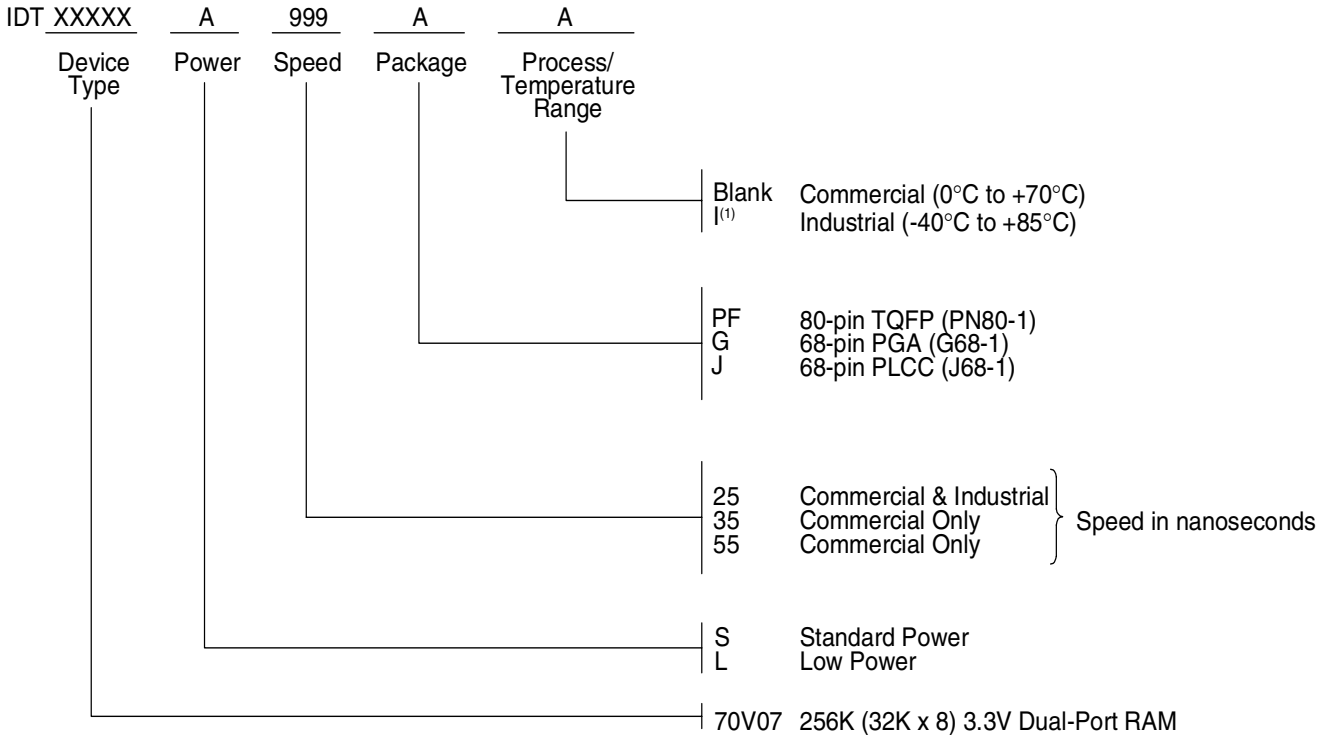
IDT XXXXX A 999 A A

Device Type

Power

Speed

Package

Process/ Temperature Range

Blank Commercial (0°C to +70°C)
I$^{(1)}$ Industrial (-40°C to +85°C)

PF 80-pin TQFP (PN80-1)
G 68-pin PGA (G68-1)
J 68-pin PLCC (J68-1)

25 Commercial & Industrial
35 Commercial Only
55 Commercial Only
Speed in nanoseconds

S Standard Power
L Low Power

70V07 256K (32K x 8) 3.3V Dual-Port RAM